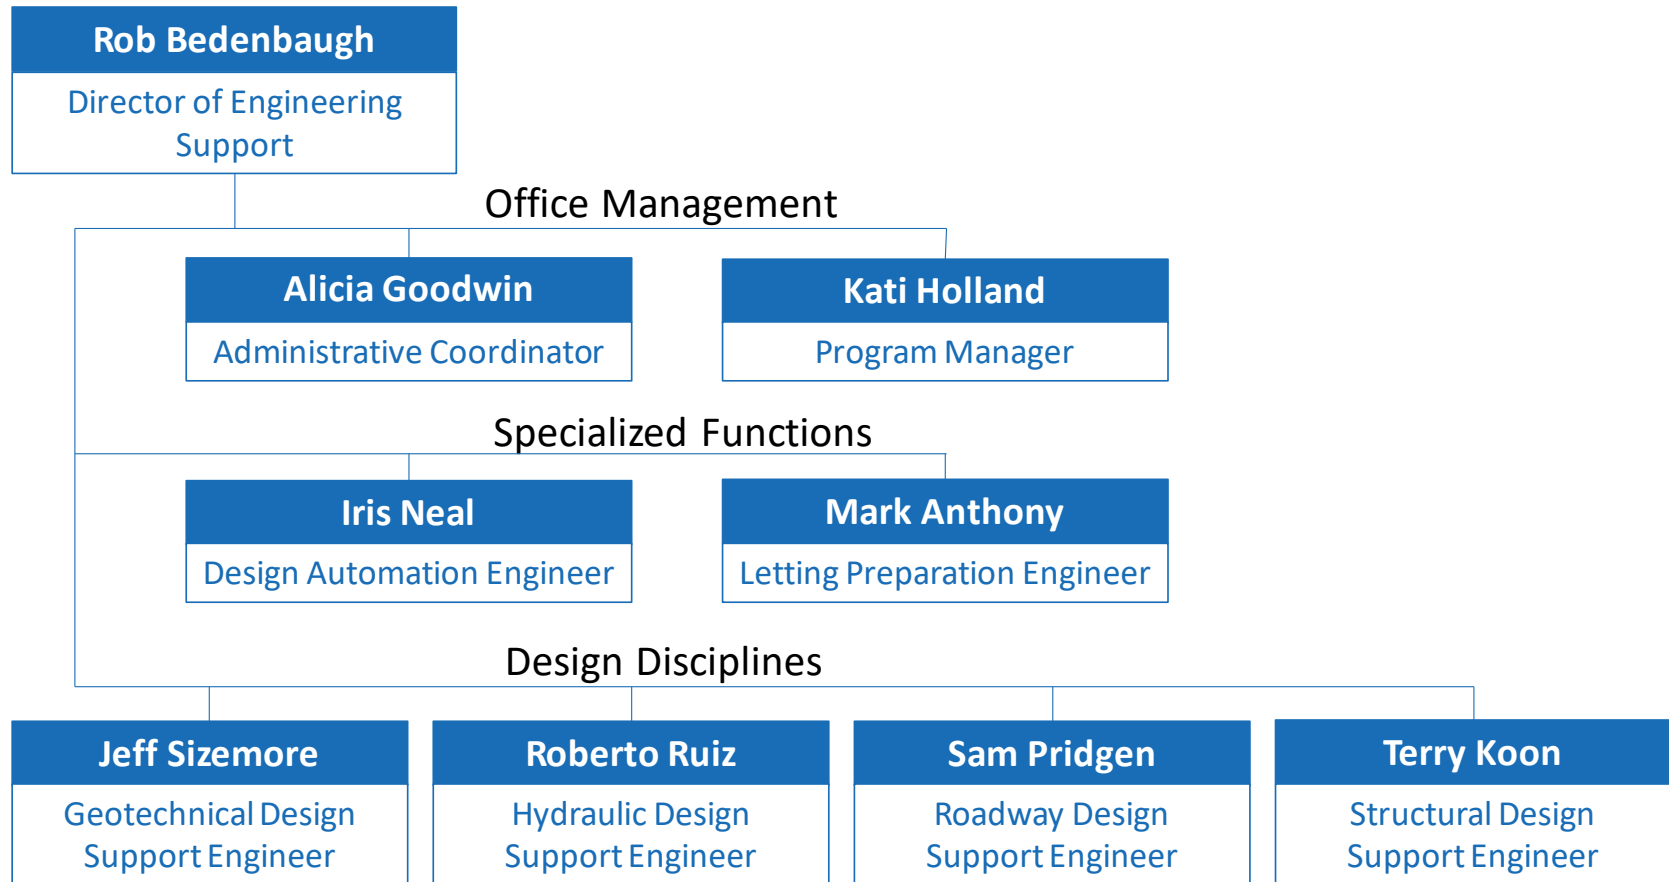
Rob Bedenbaugh
Director of Engineering Support

Office Management

Alicia Goodwin
Administrative Coordinator

Kati Holland
Program Manager

Specialized Functions

Iris Neal
Design Automation Engineer

Mark Anthony
Letting Preparation Engineer

Design Disciplines

Jeff Sizemore
Geotechnical Design Support Engineer

Roberto Ruiz
Hydraulic Design Support Engineer

Sam Pridgen
Roadway Design Support Engineer

Terry Koon
Structural Design Support Engineer